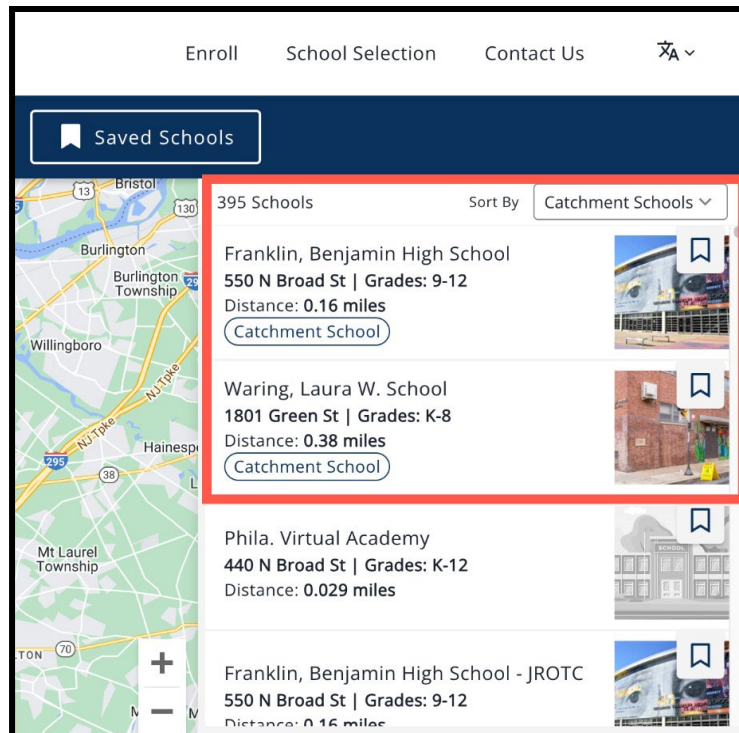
Enroll School Selection Contact Us 文A

Saved Schools

Bristol
13
130
Burlington
Burlington Township
295
Willingboro
NJ Tpke
NJ-Tpke
Hainesp
295
38
L
Mt Laurel Township
TON
70
+
−
M

395 Schools Sort By Catchment Schools

Franklin, Benjamin High School
550 N Broad St | Grades: 9-12
Distance: 0.16 miles
Catchment School

Waring, Laura W. School
1801 Green St | Grades: K-8
Distance: 0.38 miles
Catchment School

Phila. Virtual Academy
440 N Broad St | Grades: K-12
Distance: 0.029 miles

SCHOOL

Franklin, Benjamin High School - JROTC
550 N Broad St | Grades: 9-12
Distance: 0.16 miles